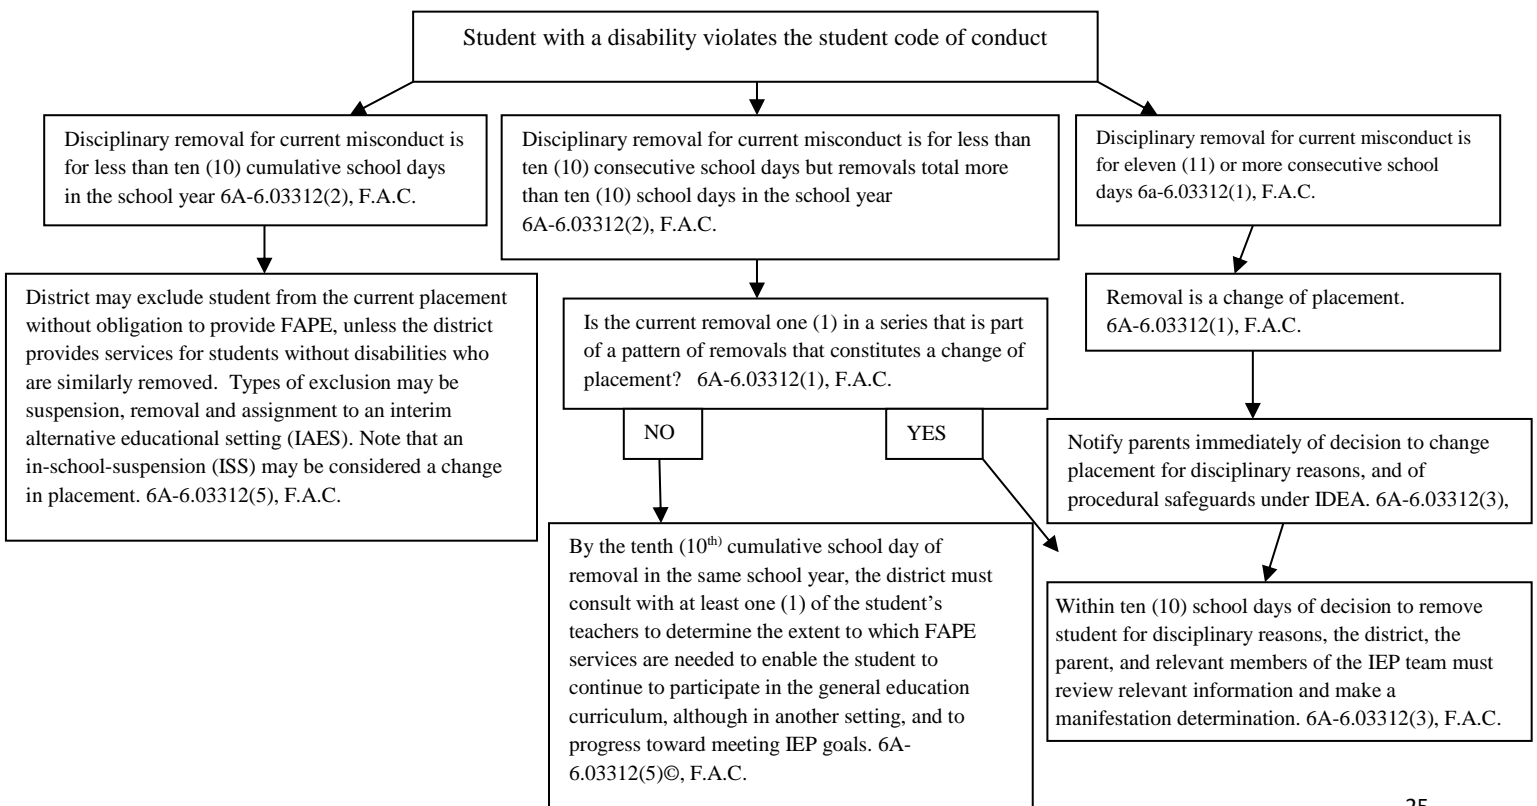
Student with a disability violates the student code of conduct

Disciplinary removal for current misconduct is for less than ten (10) cumulative school days in the school year 6A-6.03312(2), F.A.C.

Disciplinary removal for current misconduct is for less than ten (10) consecutive school days but removals total more than ten (10) school days in the school year 6A-6.03312(2), F.A.C.

Disciplinary removal for current misconduct is for eleven (11) or more consecutive school days 6a-6.03312(1), F.A.C.

District may exclude student from the current placement without obligation to provide FAPE, unless the district provides services for students without disabilities who are similarly removed. Types of exclusion may be suspension, removal and assignment to an interim alternative educational setting (IAES). Note that an in-school-suspension (ISS) may be considered a change in placement. 6A-6.03312(5), F.A.C.

Is the current removal one (1) in a series that is part of a pattern of removals that constitutes a change of placement? 6A-6.03312(1), F.A.C.

NO

YES

By the tenth (10$^{th)}$ cumulative school day of removal in the same school year, the district must consult with at least one (1) of the student's teachers to determine the extent to which FAPE services are needed to enable the student to continue to participate in the general education curriculum, although in another setting, and to progress toward meeting IEP goals. 6A-6.03312(5)©, F.A.C.

Removal is a change of placement. 6A-6.03312(1), F.A.C.

Notify parents immediately of decision to change placement for disciplinary reasons, and of procedural safeguards under IDEA. 6A-6.03312(3),

Within ten (10) school days of decision to remove student for disciplinary reasons, the district, the parent, and relevant members of the IEP team must review relevant information and make a manifestation determination. 6A-6.03312(3), F.A.C.

25